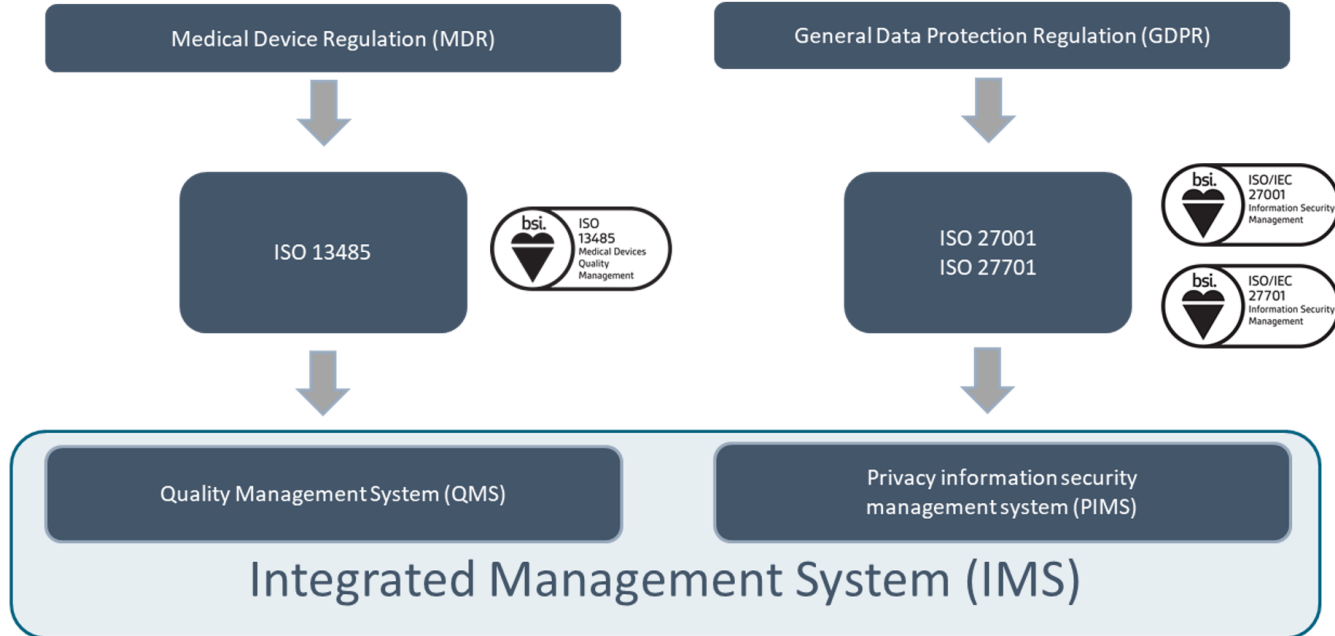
Medical Device Regulation (MDR)

General Data Protection Regulation (GDPR)

ISO 13485

bsi. ISO 13485 Medical Devices Quality Management

ISO 27001
ISO 27701

bsi. ISO/IEC 27001 Information Security Management

bsi. ISO/IEC 27701 Information Security Management

Quality Management System (QMS)

Privacy information security management system (PIMS)

Integrated Management System (IMS)